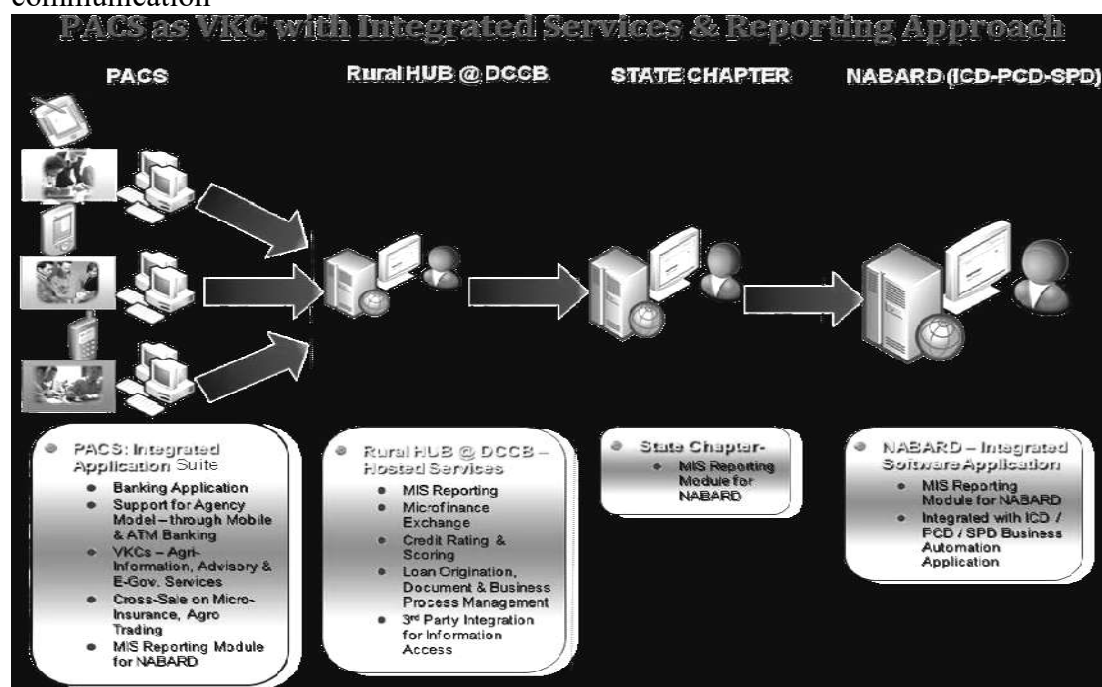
communication

PACS as VKC with Integrated Services & Reporting Approach

PACS

Rural HUB @ DCCB

STATE CHAPTER

NABARD (ICD-PCD-SPD)

PACS: Integrated Application Suite
- Banking Application
- Support for Agency Model – through Mobile & ATM Banking
- VKCs – Agri-Information, Advisory & E-Gov. Services
- Cross-Sale on Micro-Insurance, Agro Trading
- MIS Reporting Module for NABARD

Rural HUB @ DCCB – Hosted Services
- MIS Reporting
- Microfinance Exchange
- Credit Rating & Scoring
- Loan Origination, Document & Business Process Management
- 3rd Party Integration for Information Access

State Chapter-
- MIS Reporting Module for NABARD

NABARD – Integrated Software Application
- MIS Reporting Module for NABARD
- Integrated with ICD / PCD / SPD Business Automation Application